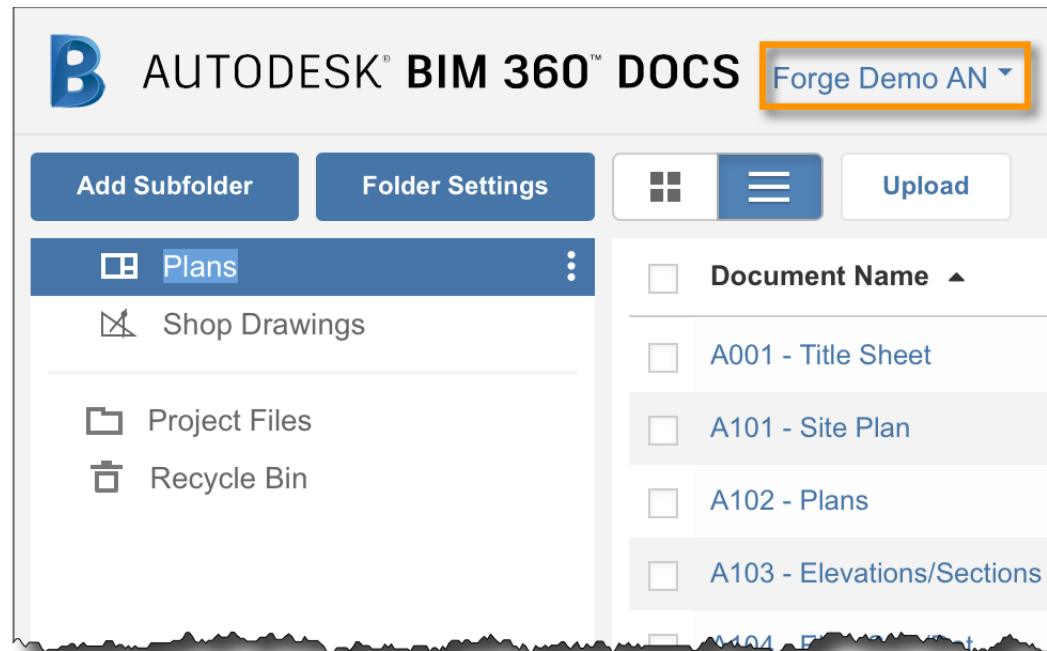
B AUTODESK® BIM 360™ DOCS Forge Demo AN

Add Subfolder

Folder Settings

Upload

Plans

Shop Drawings

Project Files

Recycle Bin

Document Name ▲

A001 - Title Sheet

A101 - Site Plan

A102 - Plans

A103 - Elevations/Sections

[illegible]